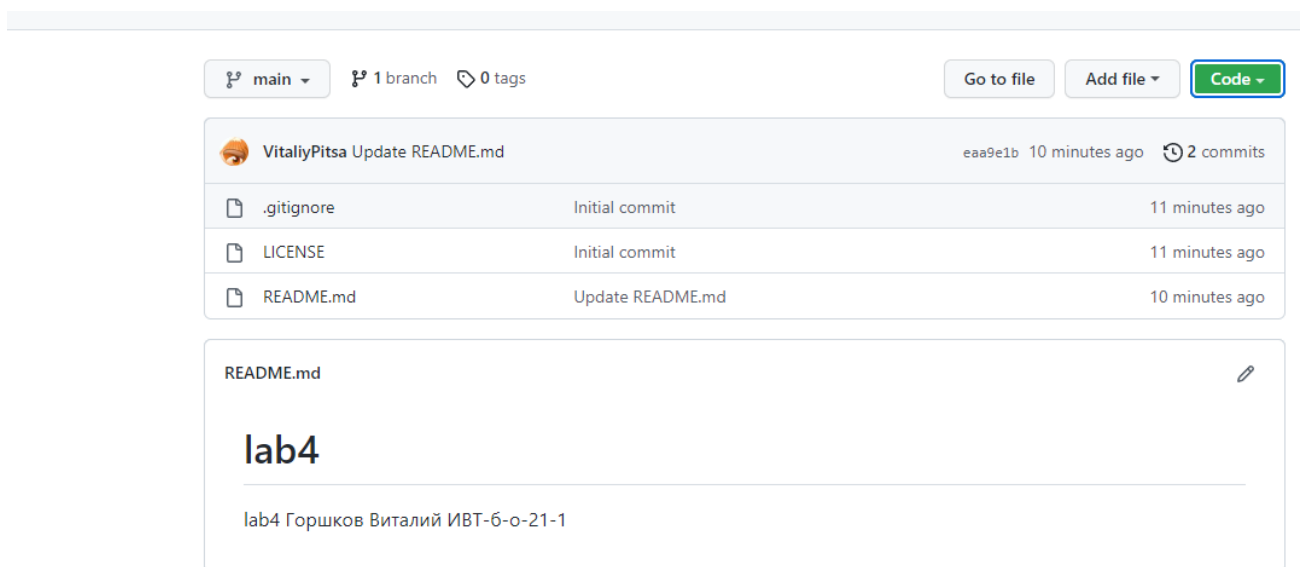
main 1 branch 0 tags Go to file Add file Code

VitaliyPitsa Update README.md eaa9e1b 10 minutes ago 2 commits

| .gitignore | Initial commit | 11 minutes ago |
|---|---|---|
| LICENSE | Initial commit | 11 minutes ago |
| README.md | Update README.md | 10 minutes ago |

README.md

lab4

lab4 Горшков Виталий ИВТ-б-о-21-1